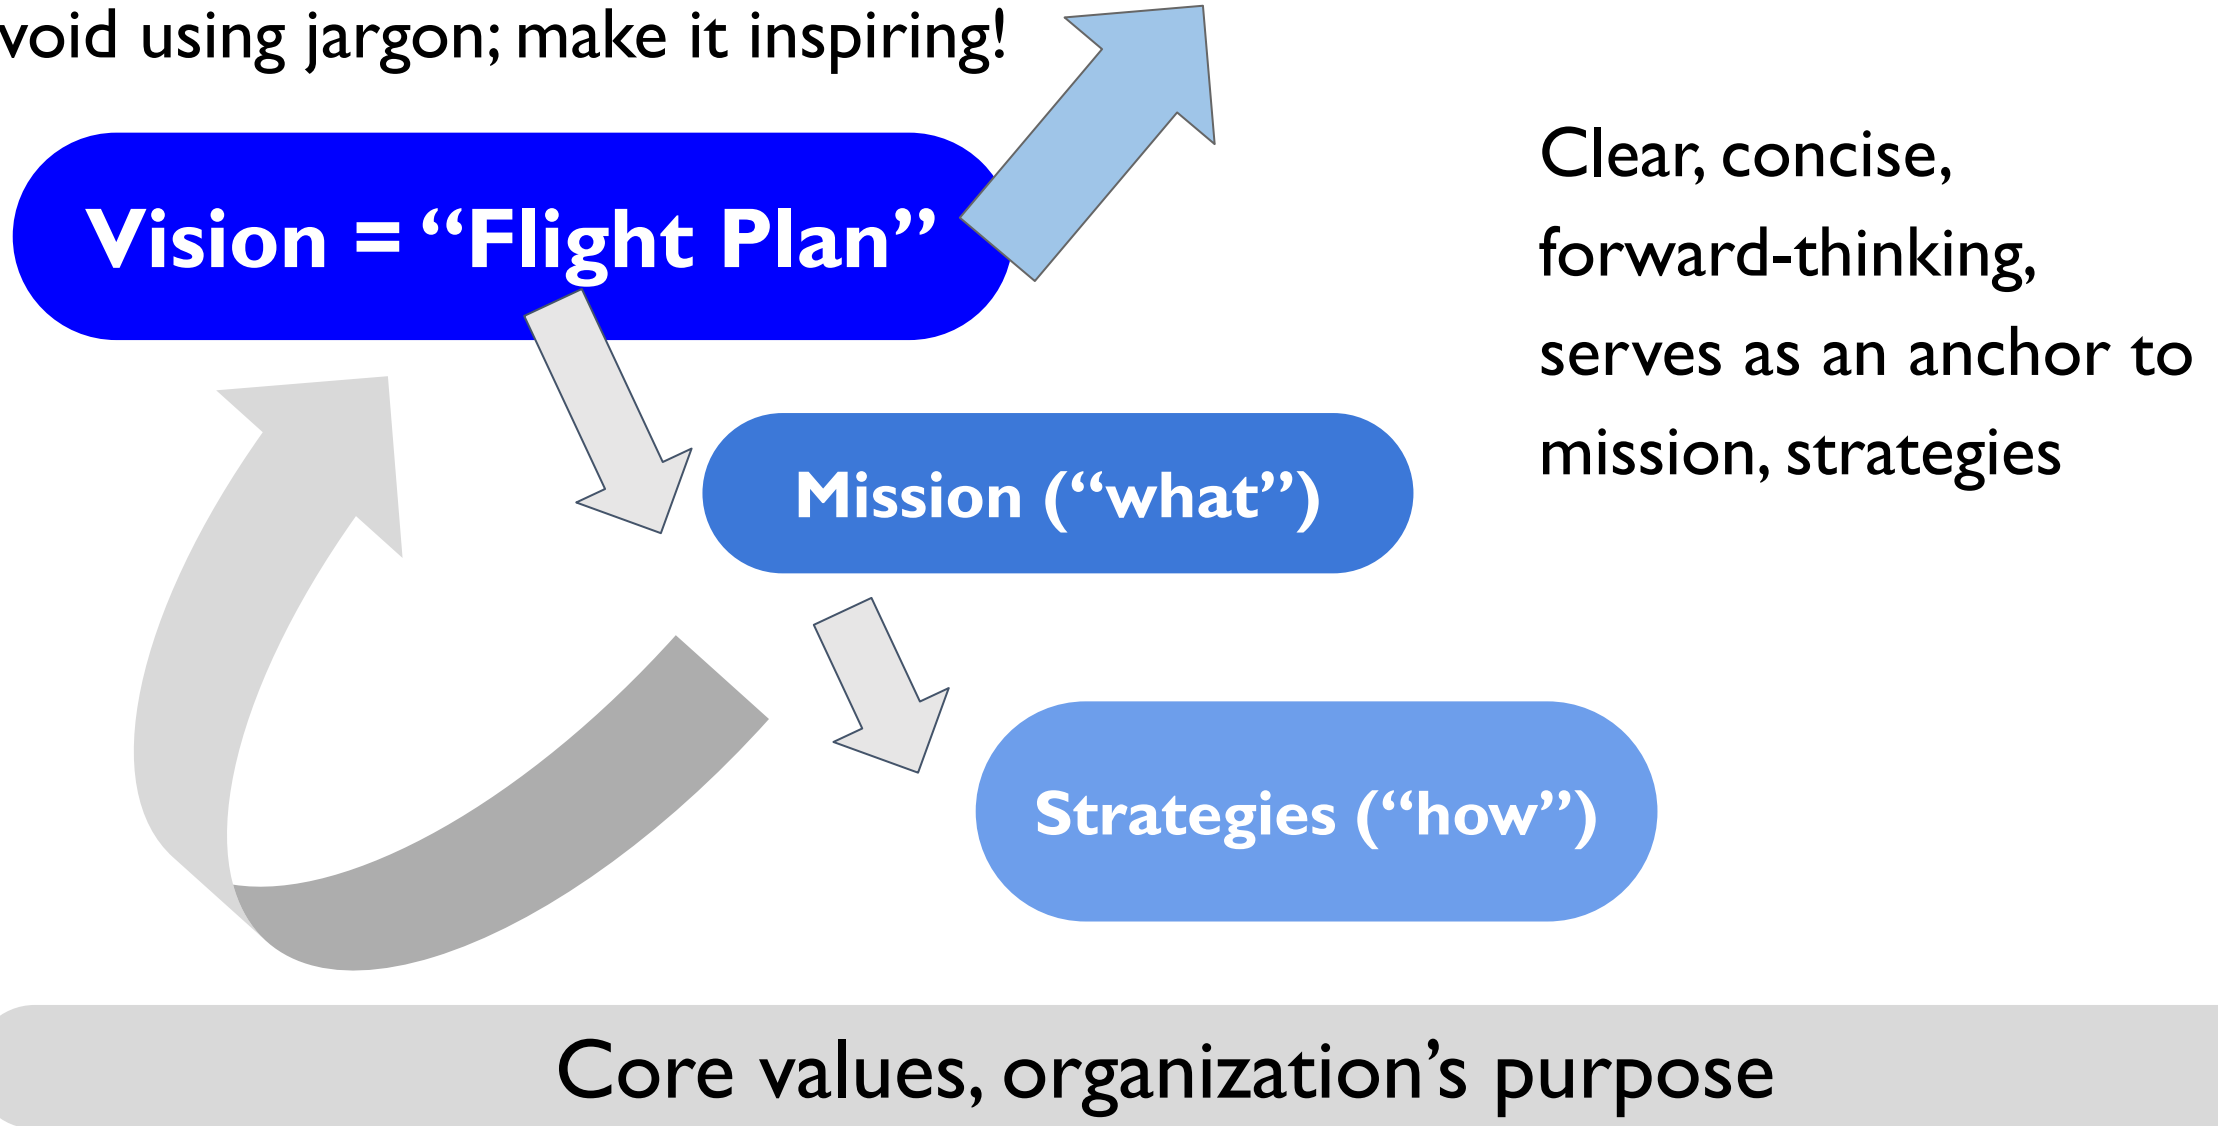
void using jargon; make it inspiring!

Vision = “Flight Plan”

Clear, concise, forward-thinking, serves as an anchor to mission, strategies

Mission (“what”)

Strategies (“how”)

Core values, organization’s purpose